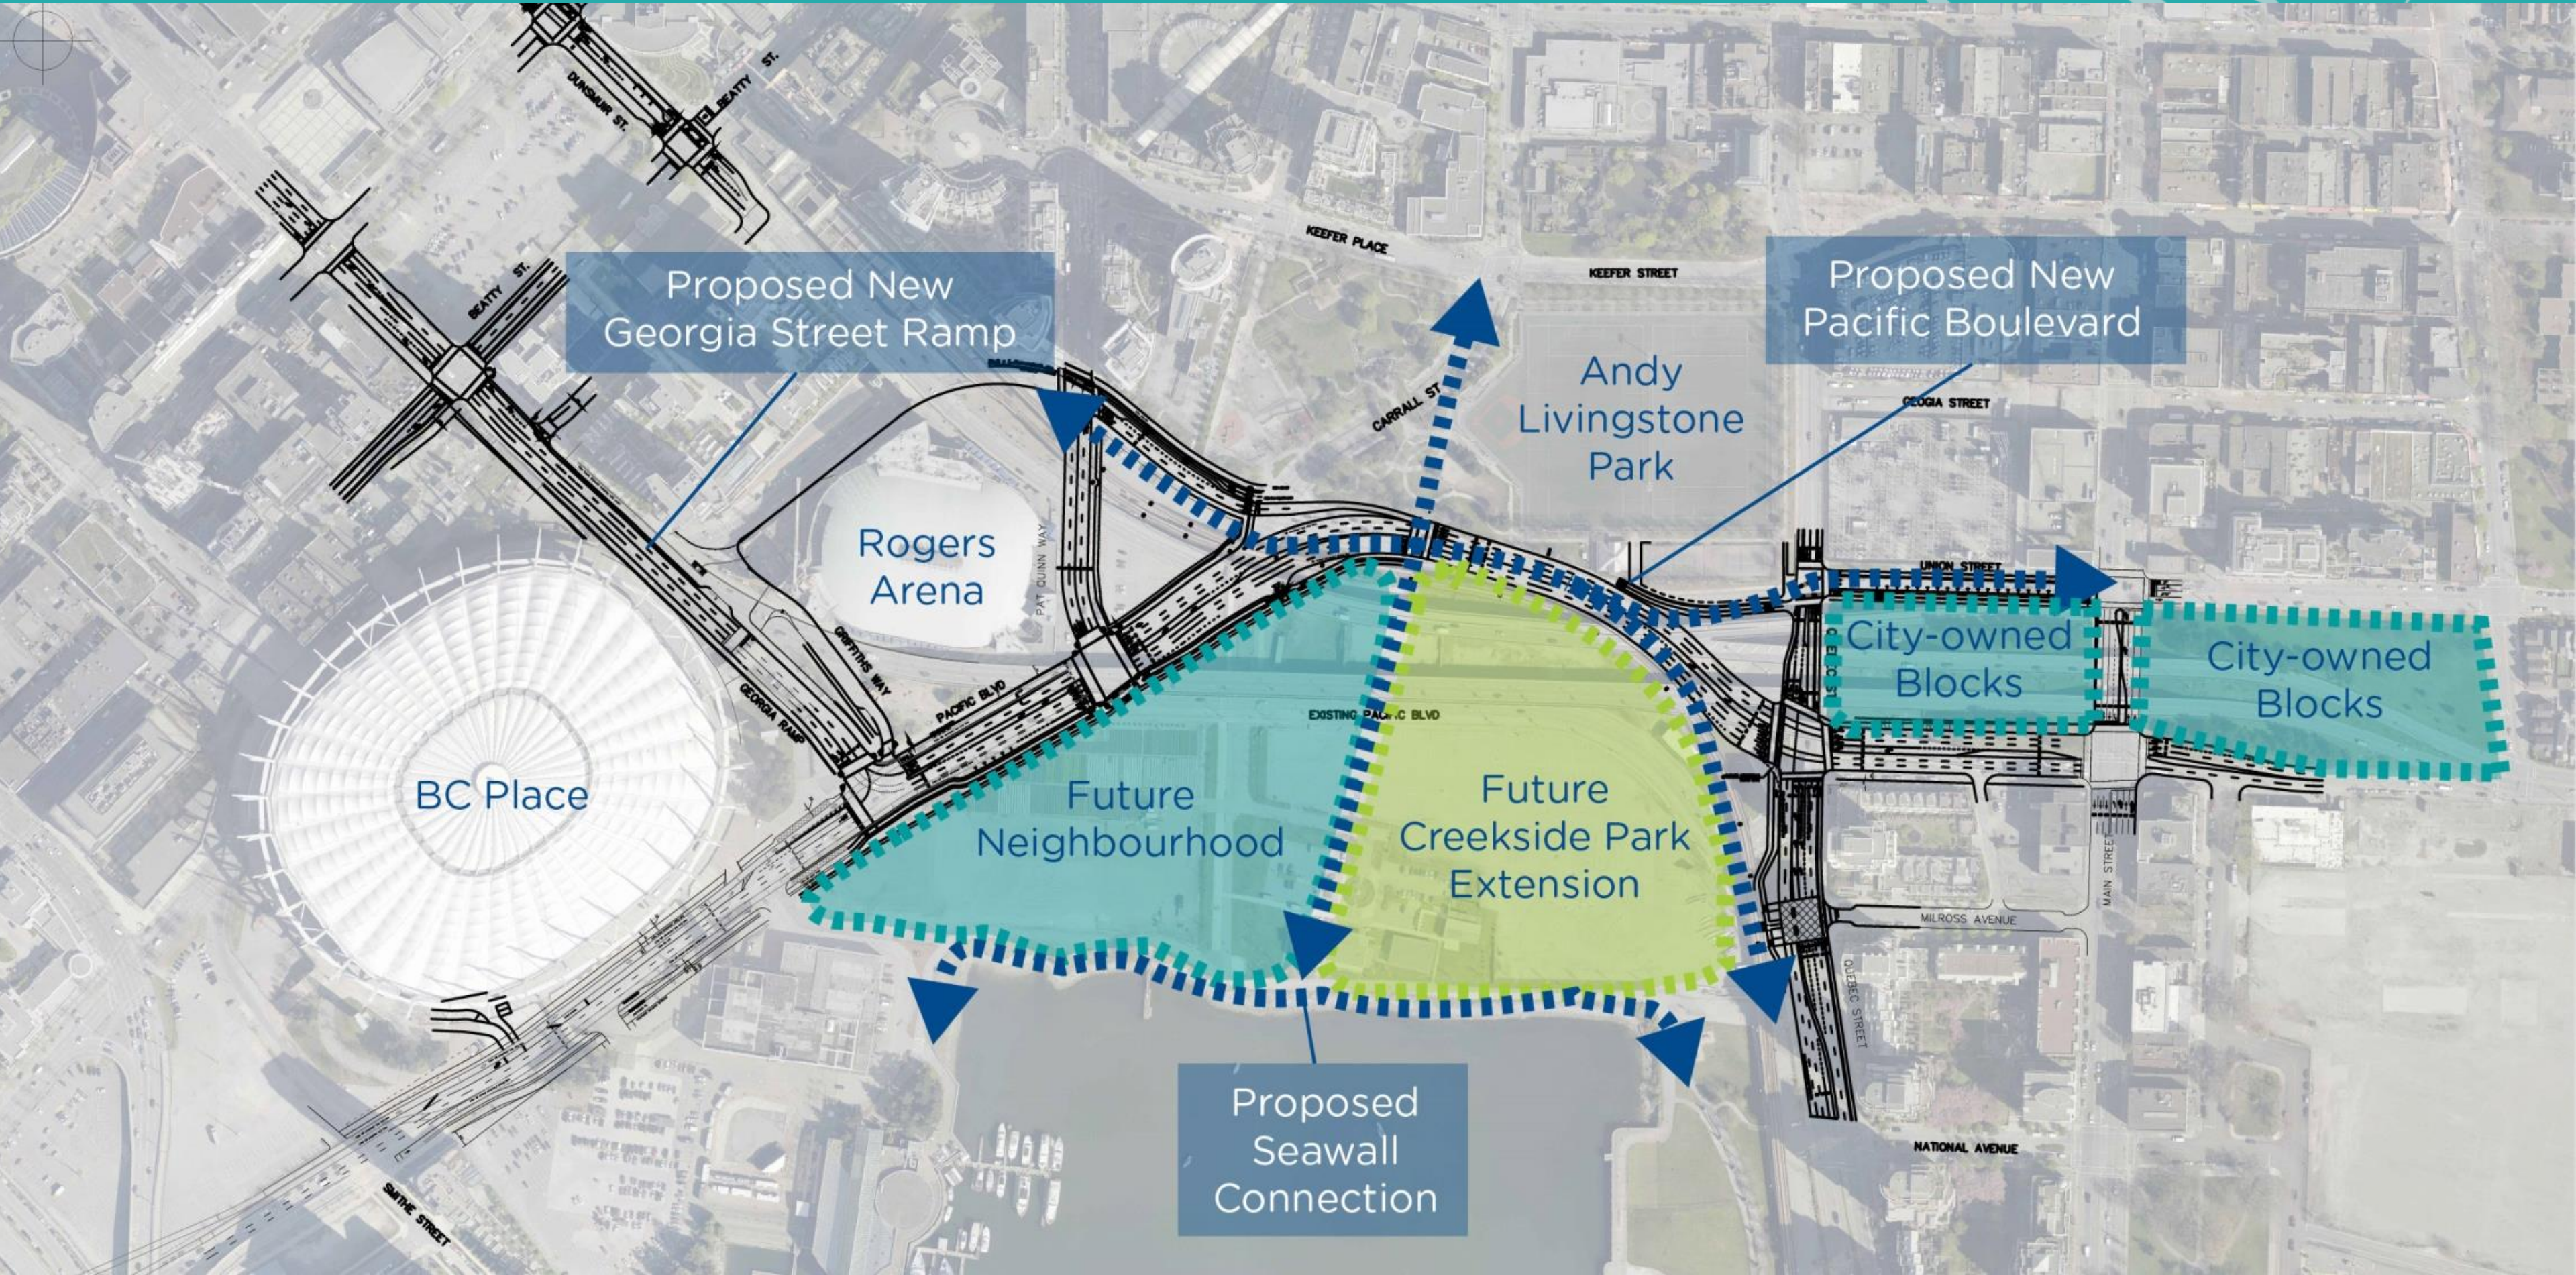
DUNSMUIR ST.

BEATTY ST.

BEATTY ST.

KEEFER PLACE

KEEFER STREET

Proposed New Georgia Street Ramp

Proposed New Pacific Boulevard

Andy Livingstone Park

CARRALL ST

GEORGIA STREET

Rogers Arena

PAT QUINN WAY

GRIFFITHS WAY

GEORGIA RAMP

PACIFIC BLVD

UNION STREET

City-owned Blocks

City-owned Blocks

EXISTING PACIFIC BLVD

BC Place

Future Neighbourhood

Future Creekside Park Extension

MILROSS AVENUE

MAIN STREET

QUEBEC STREET

Proposed Seawall Connection

NATIONAL AVENUE

SMITHE STREET